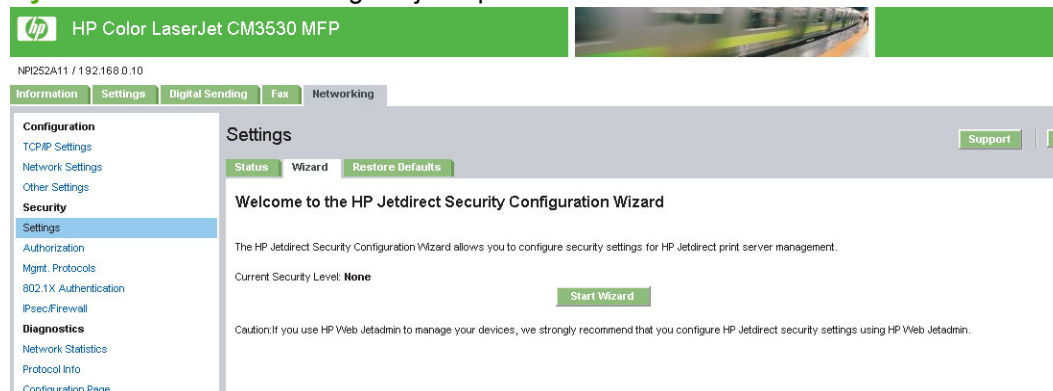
HP Color LaserJet CM3530 MFP

NPI252A11 / 192.168.0.10

Information | Settings | Digital Sending | Fax | Networking

Configuration
TCP/IP Settings
Network Settings
Other Settings
Security
Settings
Authorization
Mgmt. Protocols
802.1X Authentication
IPsec/Firewall
Diagnostics
Network Statistics
Protocol Info
Configuration Page

Settings

Support

Status | Wizard | Restore Defaults

Welcome to the HP Jetdirect Security Configuration Wizard

The HP Jetdirect Security Configuration Wizard allows you to configure security settings for HP Jetdirect print server management.

Current Security Level: None

Start Wizard

Caution:If you use HP Web Jetadmin to manage your devices, we strongly recommend that you configure HP Jetdirect security settings using HP Web Jetadmin.